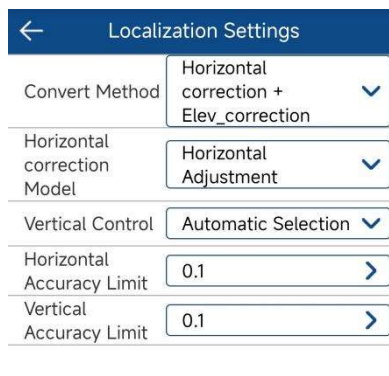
Localization Settings

Convert Method | Horizontal correction + Elev_correction

Horizontal correction Model | Horizontal Adjustment

Vertical Control | Automatic Selection

Horizontal Accuracy Limit | 0.1

Vertical Accuracy Limit | 0.1